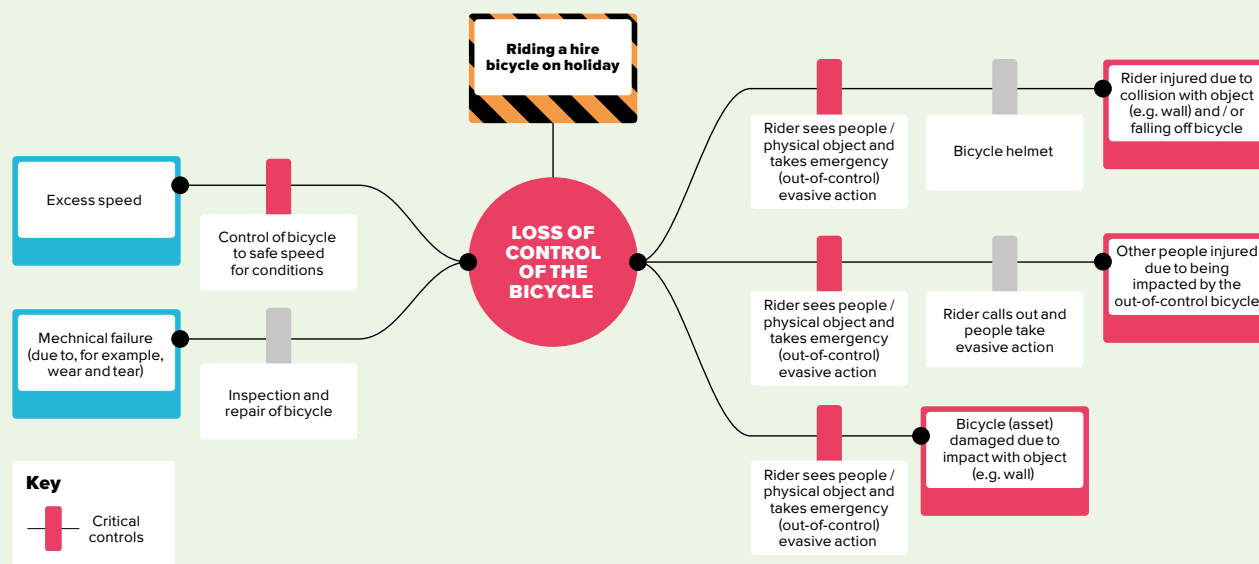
Riding a hire bicycle on holiday

Excess speed

Control of bicycle to safe speed for conditions

Mechnical failure (due to, for example, wear and tear)

Inspection and repair of bicycle

LOSS OF CONTROL OF THE BICYCLE

Rider sees people / physical object and takes emergency (out-of-control) evasive action

Bicycle helmet

Rider injured due to collision with object (e.g. wall) and / or falling off bicycle

Rider sees people / physical object and takes emergency (out-of-control) evasive action

Rider calls out and people take evasive action

Other people injured due to being impacted by the out-of-control bicycle

Rider sees people / physical object and takes emergency (out-of-control) evasive action

Bicycle (asset) damaged due to impact with object (e.g. wall)

Key

Critical controls